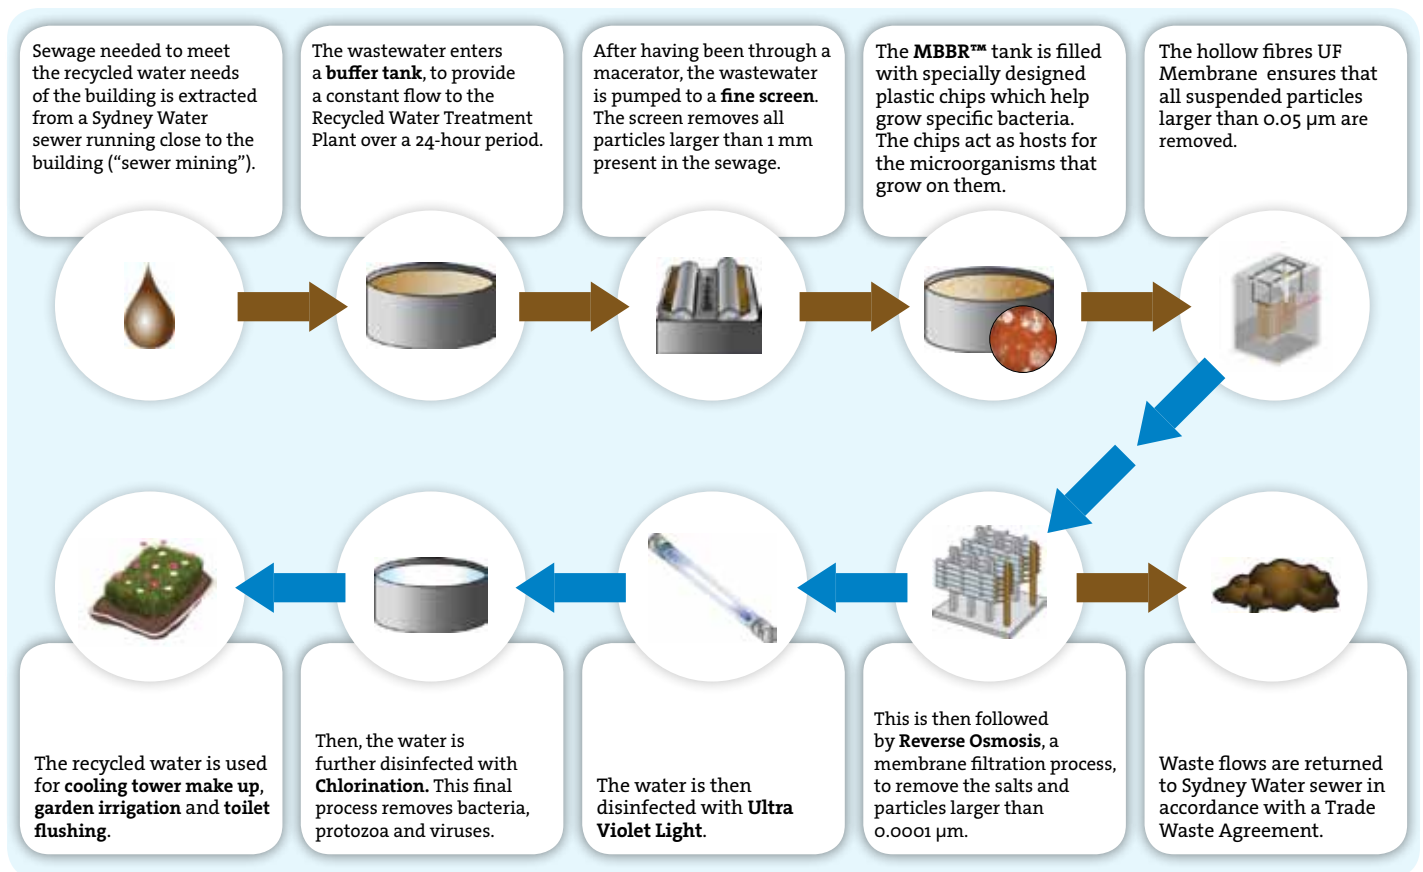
Sewage needed to meet the recycled water needs of the building is extracted from a Sydney Water sewer running close to the building (“sewer mining”).

The wastewater enters a **buffer tank**, to provide a constant flow to the Recycled Water Treatment Plant over a 24-hour period.

After having been through a macerator, the wastewater is pumped to a **fine screen**. The screen removes all particles larger than 1 mm present in the sewage.

The **MBBR™** tank is filled with specially designed plastic chips which help grow specific bacteria. The chips act as hosts for the microorganisms that grow on them.

The hollow fibres UF Membrane ensures that all suspended particles larger than 0.05 μm are removed.

The recycled water is used for **cooling tower make up**, **garden irrigation** and **toilet flushing**.

Then, the water is further disinfected with **Chlorination.** This final process removes bacteria, protozoa and viruses.

The water is then disinfected with **Ultra Violet Light**.

This is then followed by **Reverse Osmosis**, a membrane filtration process, to remove the salts and particles larger than 0.0001 μm.

Waste flows are returned to Sydney Water sewer in accordance with a Trade Waste Agreement.